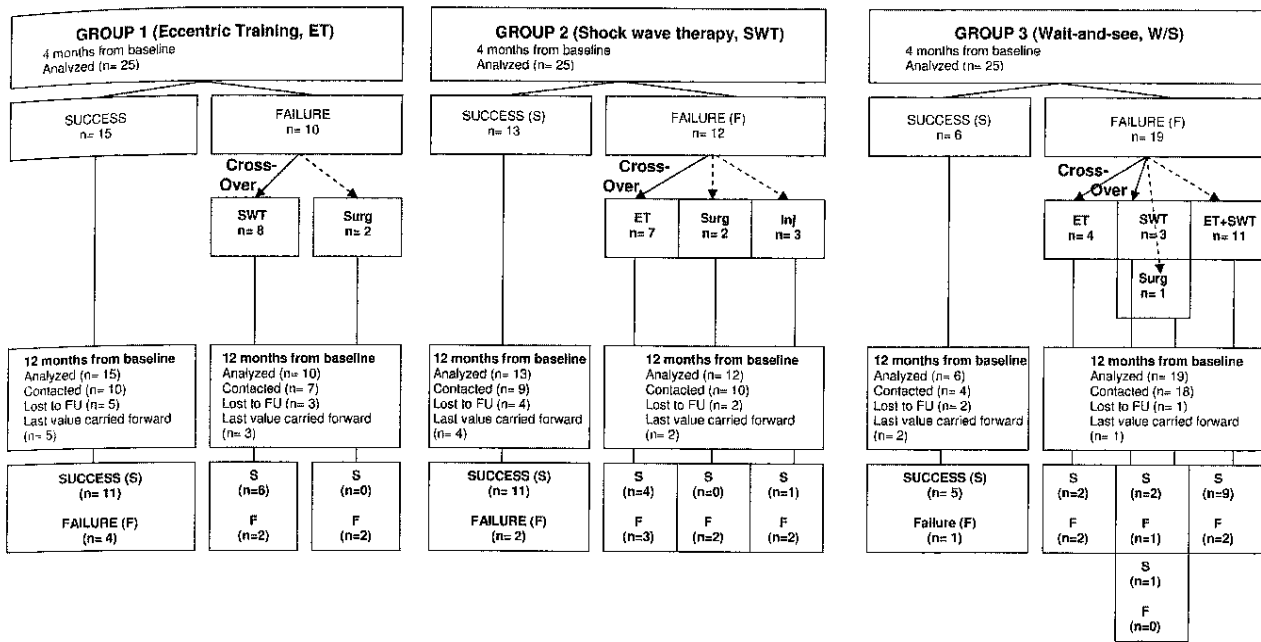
GROUP 1 (Eccentric Training, ET)
4 months from baseline
Analyzed (n= 25)

SUCCESS
n= 15

FAILURE
n= 10

Cross-Over

SWT
n= 8

Surg
n= 2

12 months from baseline
Analyzed (n= 15)
Contacted (n= 10)
Lost to FU (n= 5)
Last value carried forward (n= 5)

12 months from baseline
Analyzed (n= 10)
Contacted (n= 7)
Lost to FU (n= 3)
Last value carried forward (n= 3)

SUCCESS (S)
(n= 11)
FAILURE (F)
(n= 4)

S
(n=6)
F
(n=2)

S
(n=0)
F
(n=2)

GROUP 2 (Shock wave therapy, SWT)
4 months from baseline
Analyzed (n= 25)

SUCCESS (S)
n= 13

FAILURE (F)
n= 12

Cross-Over

ET
n= 7

Surg
n= 2

Inj
n= 3

12 months from baseline
Analyzed (n= 13)
Contacted (n= 9)
Lost to FU (n= 4)
Last value carried forward (n= 4)

12 months from baseline
Analyzed (n= 12)
Contacted (n= 10)
Lost to FU (n= 2)
Last value carried forward (n= 2)

SUCCESS (S)
(n= 11)
FAILURE (F)
(n= 2)

S
(n=4)
F
(n=3)

S
(n=0)
F
(n=2)

S
(n=1)
F
(n=2)

GROUP 3 (Wait-and-see, W/S)
4 months from baseline
Analyzed (n= 25)

SUCCESS (S)
n= 6

FAILURE (F)
n= 19

Cross-Over

ET
n= 4

SWT
n= 3

ET+SWT
n= 11

Surg
n= 1

12 months from baseline
Analyzed (n= 6)
Contacted (n= 4)
Lost to FU (n= 2)
Last value carried forward (n= 2)

12 months from baseline
Analyzed (n= 19)
Contacted (n= 18)
Lost to FU (n= 1)
Last value carried forward (n= 1)

SUCCESS (S)
(n= 5)
Failure (F)
(n= 1)

S
(n=2)
F
(n=2)

S
(n=2)
F
(n=1)

S
(n=9)
F
(n=2)

S
(n=1)
F
(n=0)